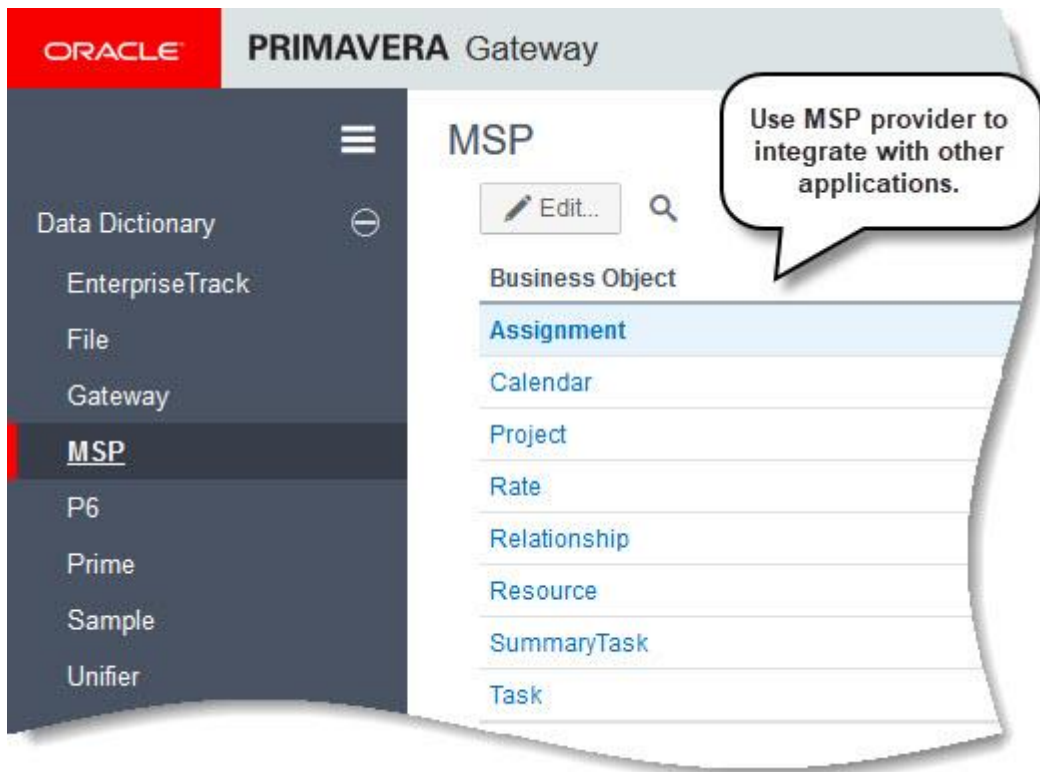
ORACLE PRIMAVERA Gateway

Data Dictionary
EnterpriseTrack
File
Gateway
MSP
P6
Prime
Sample
Unifier

MSP

Use MSP provider to integrate with other applications.

Edit...

| Business Object |
|---|
| Assignment |
| Calendar |
| Project |
| Rate |
| Relationship |
| Resource |
| SummaryTask |
| Task |